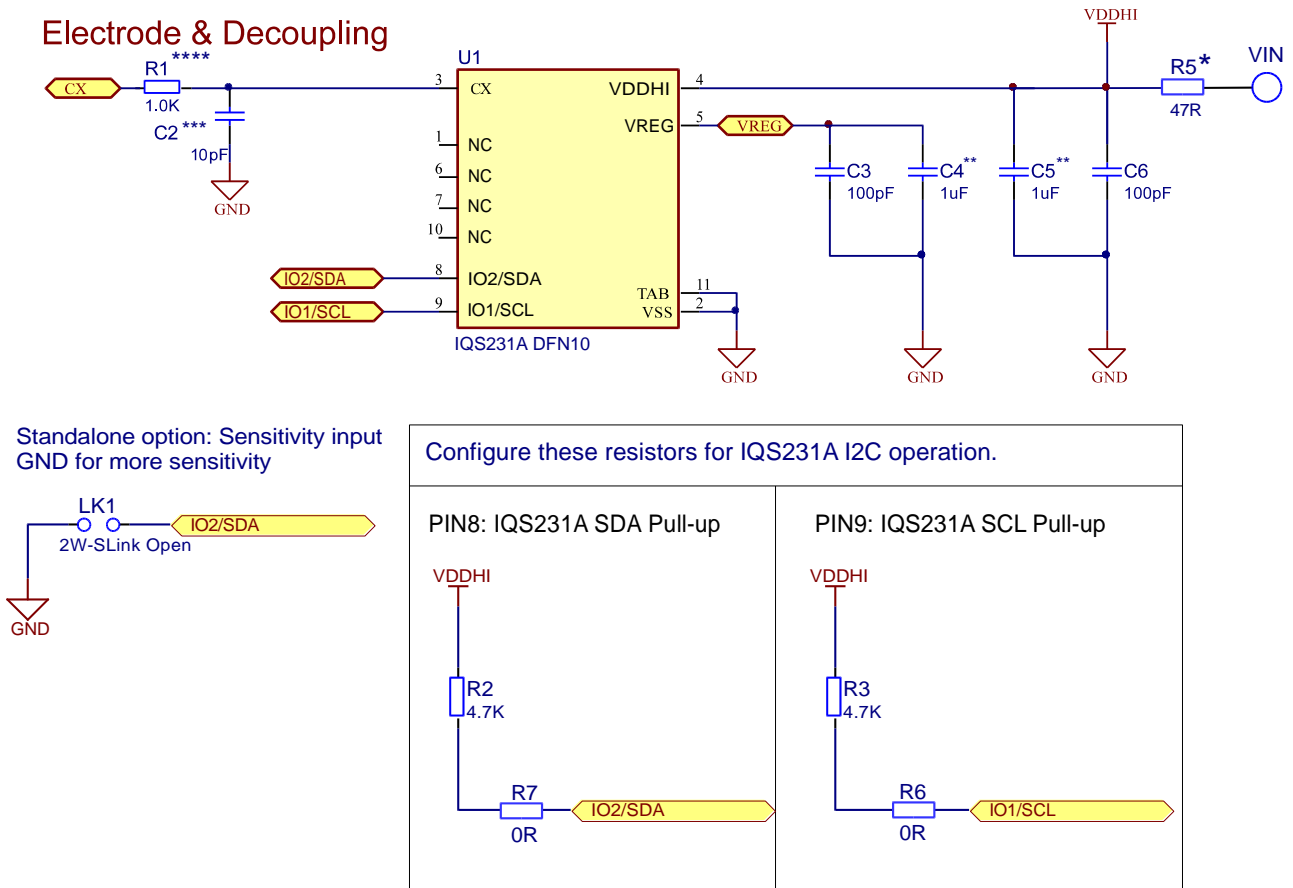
Electrode & Decoupling

CX
R1****
1.0K
C2***
10pF
GND

U1
3 CX
1 NC
6 NC
7 NC
10 NC
8 IO2/SDA
9 IO1/SCL
VDDHI 4
VREG 5
TAB 11
VSS 2
IQS231A DFN10

IO2/SDA
IO1/SCL
GND

VREG
C3
100pF
C4**
1uF
GND

VDDHI
R5*
47R
VIN
C5**
1uF
C6
100pF
GND

Standalone option: Sensitivity input GND for more sensitivity

LK1
2W-SLink Open
IO2/SDA
GND

Configure these resistors for IQS231A I2C operation.

PIN8: IQS231A SDA Pull-up

VDDHI
R2
4.7K
R7
0R
IO2/SDA

PIN9: IQS231A SCL Pull-up

VDDHI
R3
4.7K
R6
0R
IO1/SCL